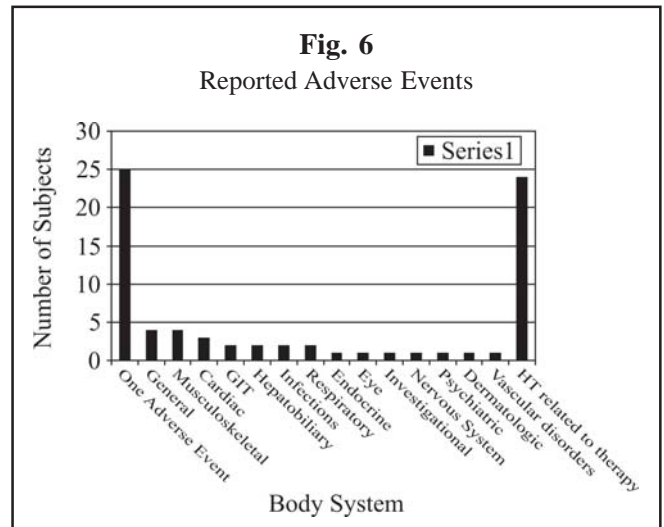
**Fig. 6**
Reported Adverse Events

Number of Subjects

30
25
20
15
10
5
0

Series1

One Adverse Event
General
Musculoskeletal
Cardiac
GIT
Hepatobiliary
Infections
Respiratory
Endocrine
Eye
Investigational
Nervous System
Psychiatric
Dermatologic
Vascular disorders
HT related to therapy

Body System